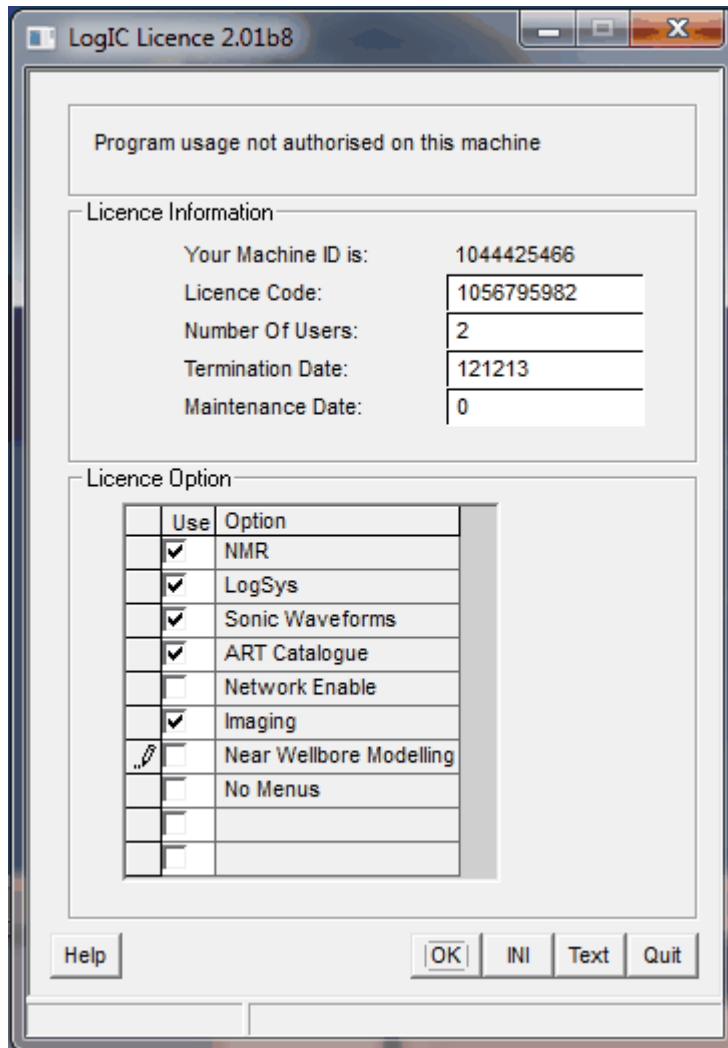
LogIC Licence 2.01b8

Program usage not authorised on this machine

Licence Information

Your Machine ID is: 1044425466

Licence Code: 1056795982

Number Of Users: 2

Termination Date: 121213

Maintenance Date: 0

Licence Option

| | Use | Option |
|---|---|---|
| | ☑ | NMR |
| | ☑ | LogSys |
| | ☑ | Sonic Waveforms |
| | ☑ | ART Catalogue |
| | ☐ | Network Enable |
| | ☑ | Imaging |
| | ☐ | Near Wellbore Modelling |
| | ☐ | No Menus |
| | ☐ | |
| | ☐ | |

Help OK INI Text Quit